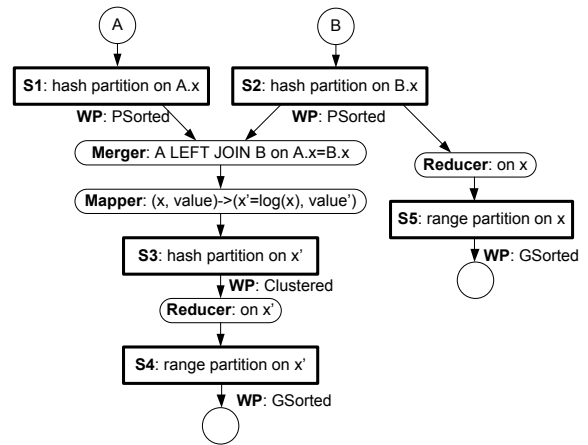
A

B

S1: hash partition on A.x

S2: hash partition on B.x

WP: PSorted

WP: PSorted

Merger: A LEFT JOIN B on A.x=B.x

Reducer: on x

Mapper: (x, value)->(x'=log(x), value')

S5: range partition on x

WP: GSorted

S3: hash partition on x'

WP: Clustered

Reducer: on x'

S4: range partition on x'

WP: GSorted